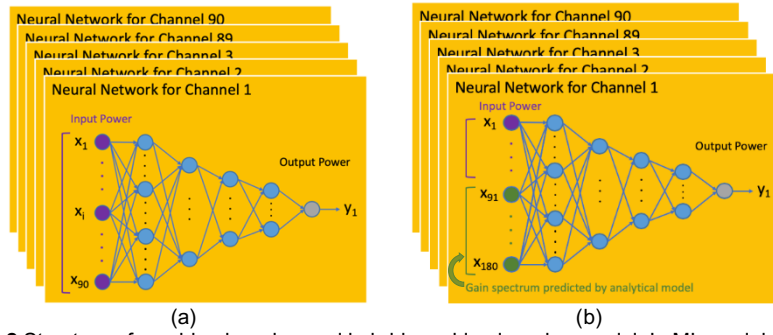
Neural Network for Channel 90
Neural Network for Channel 89
Neural Network for Channel 3
Neural Network for Channel 2
Neural Network for Channel 1
Input Power
$x_1$
$x_i$
$x_{90}$
Output Power
$y_1$
(a)

Neural Network for Channel 90
Neural Network for Channel 89
Neural Network for Channel 3
Neural Network for Channel 2
Neural Network for Channel 1
Input Power
$x_1$
$x_{91}$
$x_{180}$
Output Power
$y_1$
Gain spectrum predicted by analytical model
(b)